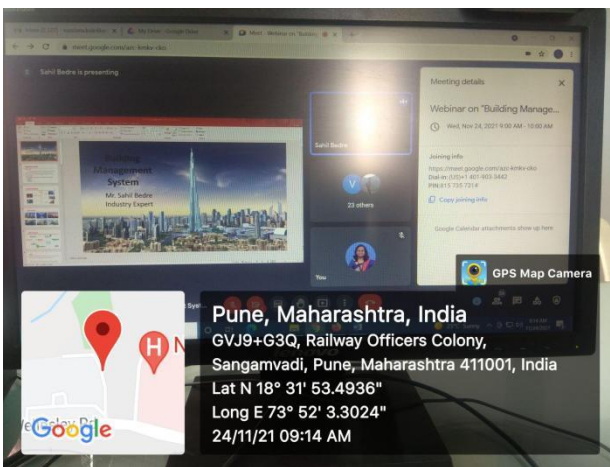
meet.google.com/asc-kmkv-cko

Sahil Bedre is presenting

Building Management System
Mr. Sahil Bedre
Industry Expert

Sahil Bedre

V

23 others

You

Meeting details

Webinar on "Building Manage...

Wed, Nov 24, 2021 9:00 AM - 10:00 AM

Joining info
https://meet.google.com/asc-kmkv-cko
Dial-in: (US) +1 401-903-3442
PIN: 613 755 731#

Copy joining info

Google Calendar attachments show up here

GPS Map Camera

Pune, Maharashtra, India
GVJ9+G3Q, Railway Officers Colony, Sangamvadi, Pune, Maharashtra 411001, India
Lat N 18° 31' 53.4936"
Long E 73° 52' 3.3024"
24/11/21 09:14 AM

Google